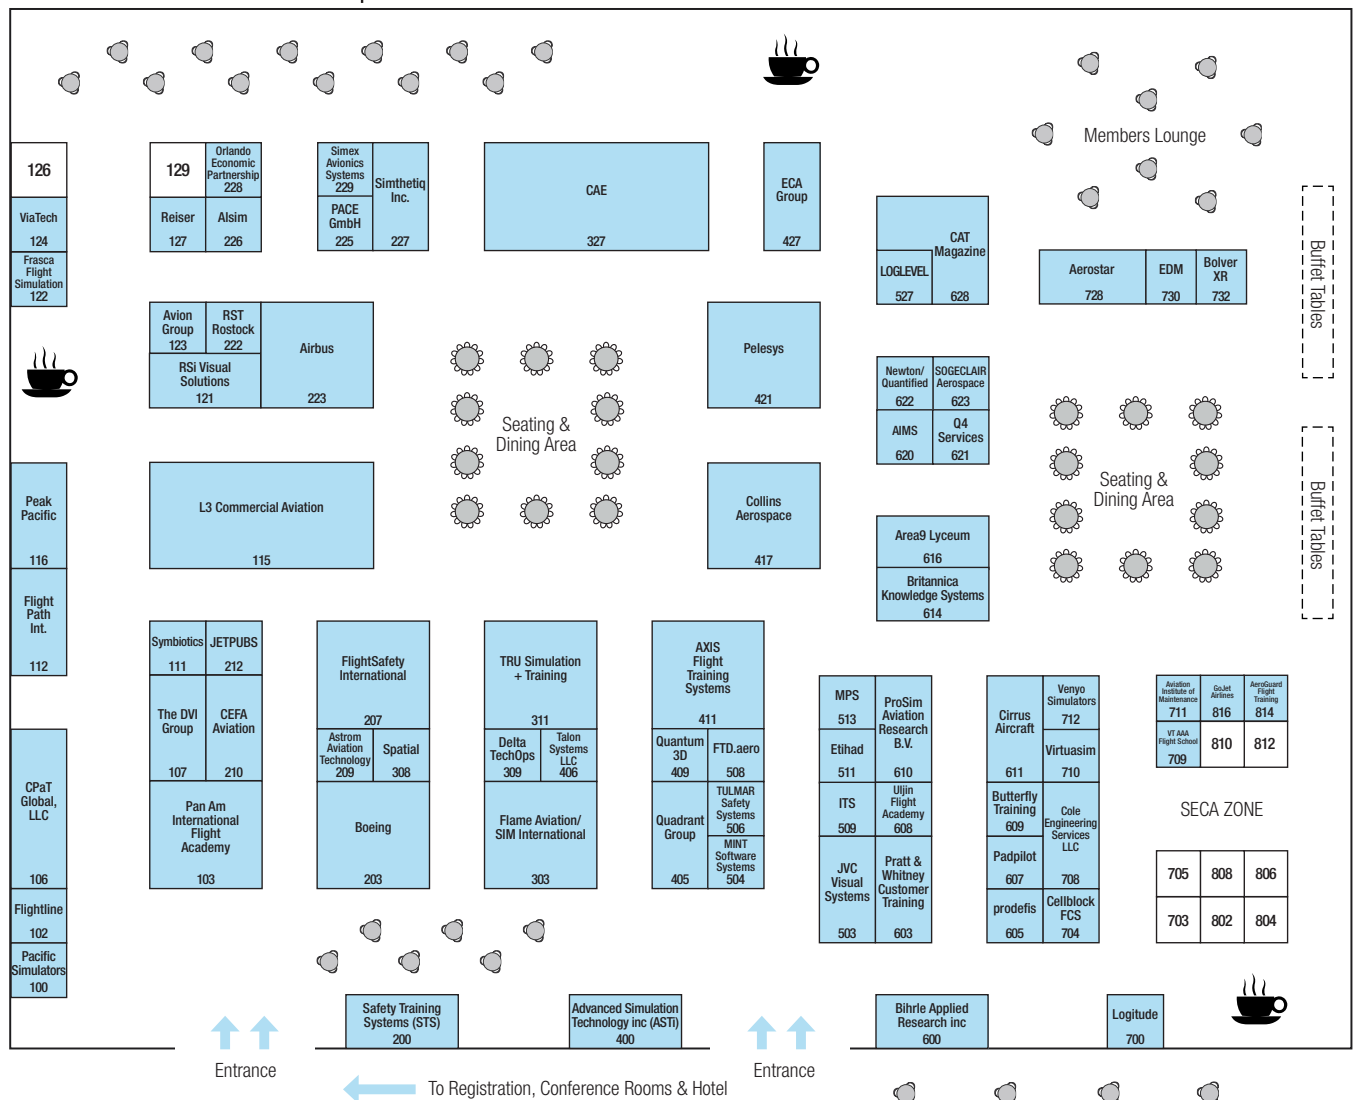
126

ViaTech
124

Frasca Flight Simulation
122

129

Orlando Economic Partnership
228

Reiser
127

Alsim
226

Simex Avionics Systems
229

Simthetiq Inc.

PACE GmbH
225

227

CAE
327

ECA Group
427

Members Lounge

CAT Magazine

LOGLEVEL
527

628

Aerostar
728

EDM
730

Bolver XR
732

Buffet Tables

Avion Group
123

RST Rostock
222

Airbus

RSi Visual Solutions
121

223

Seating & Dining Area

Pelesys
421

Newton/ Quantified
622

SOGECLAIR Aerospace
623

AIMS
620

Q4 Services
621

Seating & Dining Area

Buffet Tables

Peak Pacific
116

L3 Commercial Aviation
115

Collins Aerospace
417

Area9 Lyceum
616

Britannica Knowledge Systems
614

Flight Path Int.
112

Symbiotics
111

JETPUBS
212

FlightSafety International
207

TRU Simulation + Training
311

AXIS Flight Training Systems
411

MPS
513

ProSim Aviation Research B.V.

Cirrus Aircraft

Venyo Simulators
712

Aviation Institute of Maintenance
711

GoJet Airlines
816

AeroGuard Flight Training
814

The DVI Group
107

CEFA Aviation
210

Astrom Aviation Technology
209

Spatial
308

Delta TechOps
309

Talon Systems LLC
406

Quantum 3D
409

FTD.aero
508

Etihad
511

610

611

Virtuasim
710

VT AAA Flight School
709

810

812

CPaT Global, LLC
106

Pan Am International Flight Academy
103

Boeing
203

Flame Aviation/ SIM International
303

Quadrant Group
405

TULMAR Safety Systems
506

MINT Software Systems
504

ITS
509

Uljin Flight Academy
608

Butterfly Training
609

Cole Engineering Services LLC

SECA ZONE

Padpilot
607

708

705

808

806

Flightline
102

JVC Visual Systems
503

Pratt & Whitney Customer Training
603

prodefis
605

Cellblock FCS
704

703

802

804

Pacific Simulators
100

Safety Training Systems (STS)
200

Advanced Simulation Technology inc (ASTi)
400

Bihrle Applied Research inc
600

Logitude
700

Entrance

Entrance

To Registration, Conference Rooms & Hotel